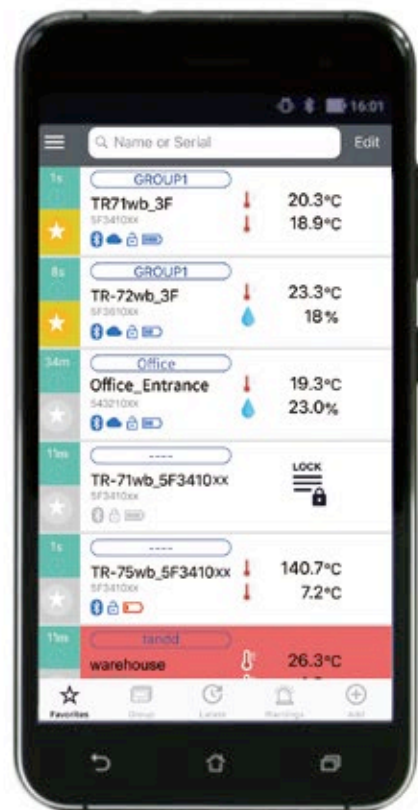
16:01

Name or Serial
Edit

1s
GROUP1
TR71wb_3F
5F3410xx
20.3°C
18.9°C

8s
GROUP1
TR-72wb_3F
5F3610xx
23.3°C
18%

34m
Office
Office_Entrance
543210xx
19.3°C
23.0%

11m
----
TR-71wb_5F3410xx
5F3410xx
LOCK

1s
----
TR-75wb_5F3410xx
5F3410xx
140.7°C
7.2°C

11m
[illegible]
warehouse
26.3°C

Favorites
Group
Latest
Warnings
Add